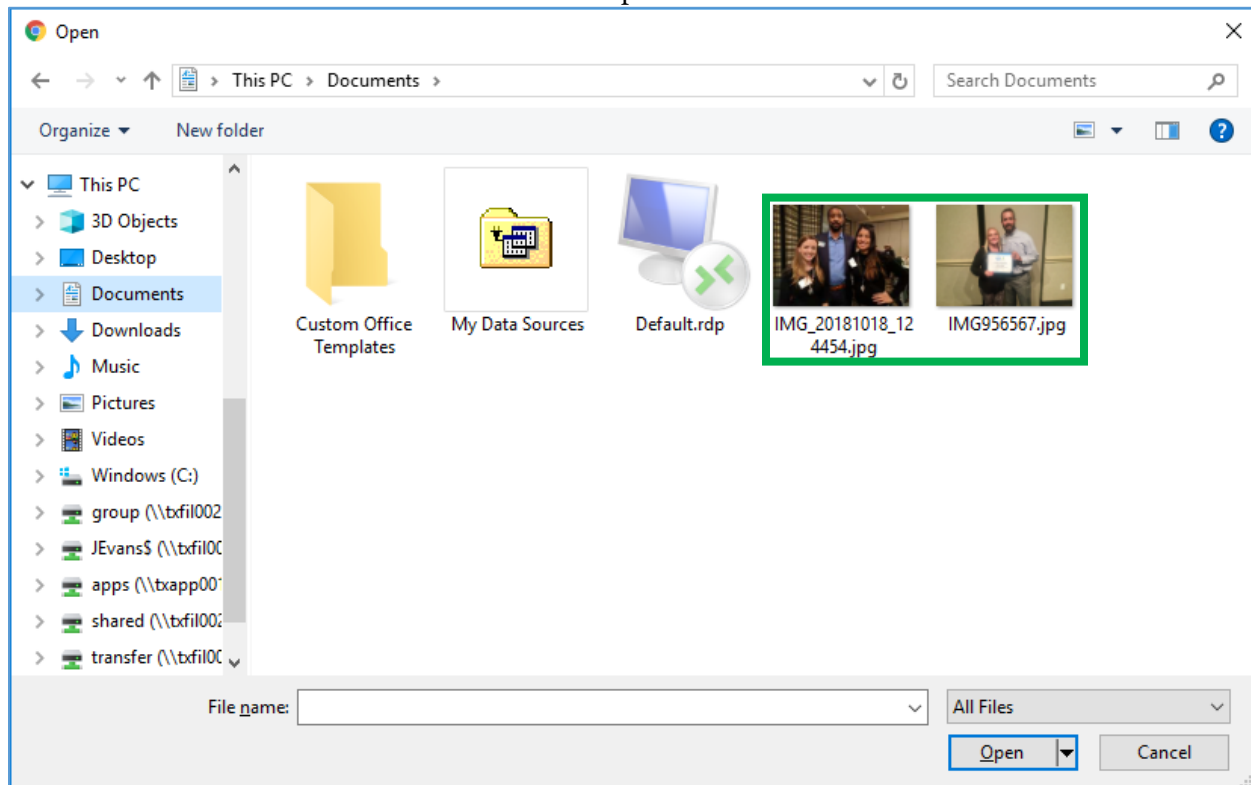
Open

This PC > Documents >

Search Documents

Organize ▾ New folder

This PC
3D Objects
Desktop
Documents
Downloads
Music
Pictures
Videos
Windows (C:)
group (\\txfil002
JEvans$ (\\txfil00
apps (\\txapp001
shared (\\txfil002
transfer (\\txfil00

Custom Office Templates
My Data Sources
Default.rdp
IMG_20181018_124454.jpg
IMG956567.jpg

File name:
All Files
Open
Cancel